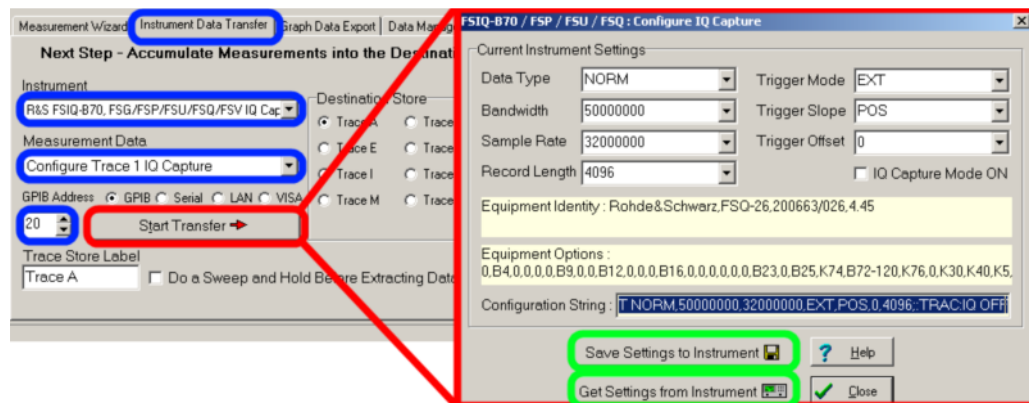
Measurement Wizard | Instrument Data Transfer | Graph Data Export | Data Manag

Next Step - Accumulate Measurements into the Destina

Instrument
R&S FSIQ-B70, FSG/FSP/FSU/FSQ/FSV IQ Cap

Measurement Data
Configure Trace 1 IQ Capture

GPIB Address GPIB Serial LAN VISA
20

Start Transfer

Destination Store
Trace A Trace
Trace E Trace
Trace I Trace
Trace M Trace

Trace Store Label
Trace A

Do a Sweep and Hold Before Extracting Data

FSIQ-B70 / FSP / FSU / FSQ : Configure IQ Capture

Current Instrument Settings

| | | | |
|---|---|---|---|
| Data Type | NORM | Trigger Mode | EXT |
| Bandwidth | 50000000 | Trigger Slope | POS |
| Sample Rate | 32000000 | Trigger Offset | 0 |
| Record Length | 4096 | | IQ Capture Mode ON |

Equipment Identity : Rohde&Schwarz,FSQ-26,200663/026,4.45

Equipment Options :
0,B4,0,0,0,0,B9,0,0,B12,0,0,0,B16,0,0,0,0,0,0,B23,0,B25,K74,B72-120,K76,0,K30,K40,K5,

Configuration String : T NORM,50000000,32000000,EXT,POS,0,4096;:TRAC:IQ OFF

Save Settings to Instrument

Help

Get Settings from Instrument

Close